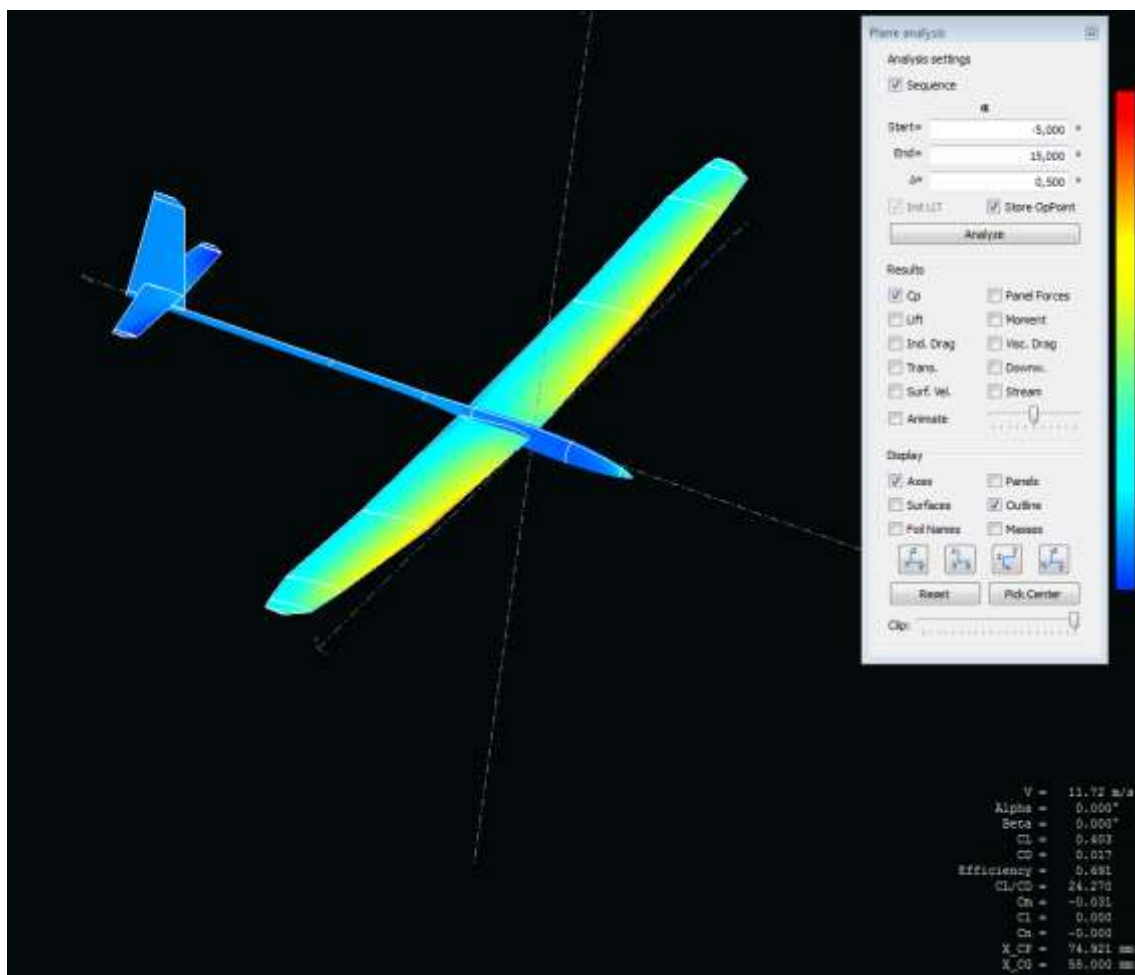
Plane analysis

Analysis settings

Sequence

α

Start= -5,000 °

End= 15,000 °

Δ= 0,500 °

Init LLT

Store OpPoint

Analyze

Results

Cp

Panel Forces

Lift

Moment

Ind. Drag

Visc. Drag

Trans.

Downw.

Surf. Vel.

Stream

Animate

Display

Axes

Panels

Surfaces

Outline

Foil Names

Masses

Reset

Pick Center

Clip:

V = 11.72 m/s
Alpha = 0.000°
Beta = 0.000°
CL = 0.403
CD = 0.017
Efficiency = 0.691
CL/CD = 24.270
Cm = -0.031
Cl = 0.000
Cn = -0.000
X_CP = 74.921 mm
X_CG = 58.000 mm